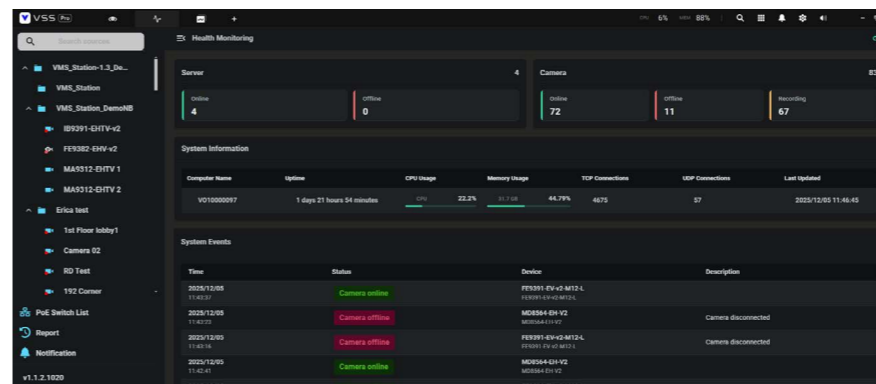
VSS Pro

CPU 6% MEM 88%

Search sources

VMS_Station-1.3_De...
VMS_Station
VMS_Station_DemoNB
IB9391-EHTV-v2
FE9382-EHV-v2
MA9312-EHTV 1
MA9312-EHTV 2
Erica test
1st Floor lobby1
Camera 02
RD Test
192 Corner
PoE Switch List
Report
Notification
v1.1.2.1020

Health Monitoring

Server 4
Online
4
Offline
0

Camera 83
Online
72
Offline
11
Recording
67

System Information

| Computer Name | Uptime | CPU Usage | Memory Usage | TCP Connections | UDP Connections | Last Updated |
|---|---|---|---|---|---|---|
| VO10000097 | 1 days 21 hours 54 minutes | CPU 22.2% | 31.7 GB 44.79% | 4675 | 57 | 2025/12/05 11:46:45 |

System Events

| Time | Status | Device | Description |
|---|---|---|---|
| 2025/12/05 11:43:37 | Camera online | FE9391-EV-v2-M12-L FE9391-EV-v2-M12-L | |
| 2025/12/05 11:43:23 | Camera offline | MD8564-EH-V2 MD8564-EH-V2 | Camera disconnected |
| 2025/12/05 11:43:16 | Camera offline | FE9391-EV-v2-M12-L FE9391-EV-v2-M12-L | Camera disconnected |
| 2025/12/05 11:42:41 | Camera online | MD8564-EH-V2 MD8564-EH-V2 | |